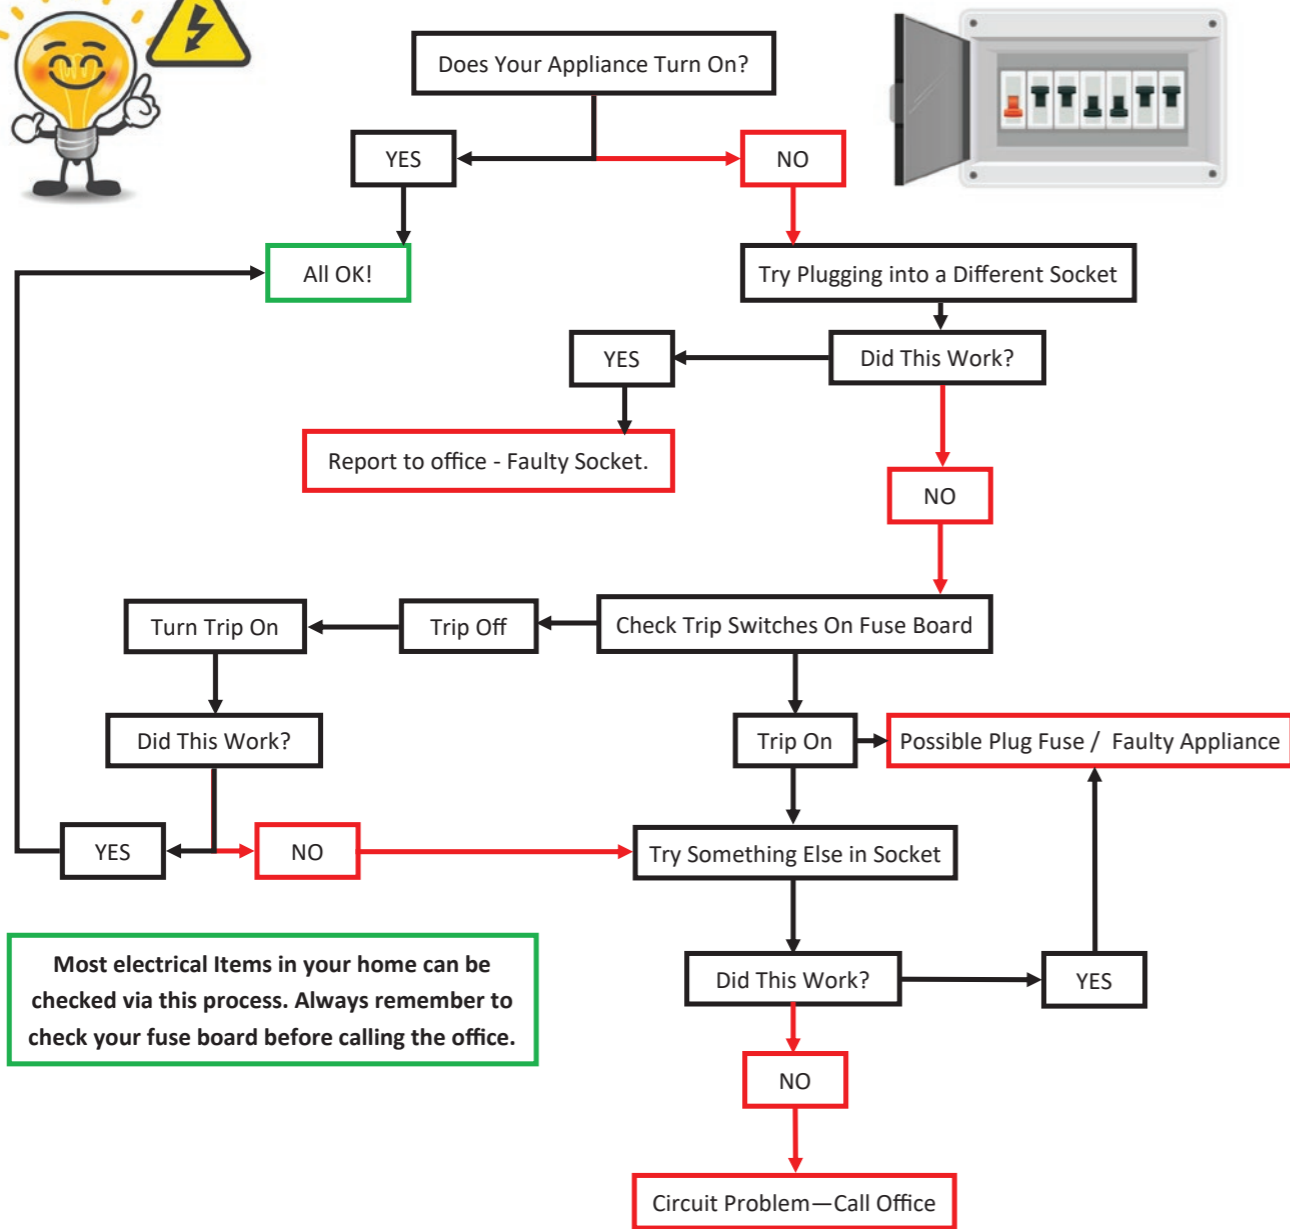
Does Your Appliance Turn On?

YES

NO

All OK!

Try Plugging into a Different Socket

YES

Did This Work?

Report to office - Faulty Socket.

NO

Turn Trip On

Trip Off

Check Trip Switches On Fuse Board

Did This Work?

Trip On

Possible Plug Fuse / Faulty Appliance

YES

NO

Try Something Else in Socket

Most electrical Items in your home can be checked via this process. Always remember to check your fuse board before calling the office.

Did This Work?

YES

NO

Circuit Problem—Call Office